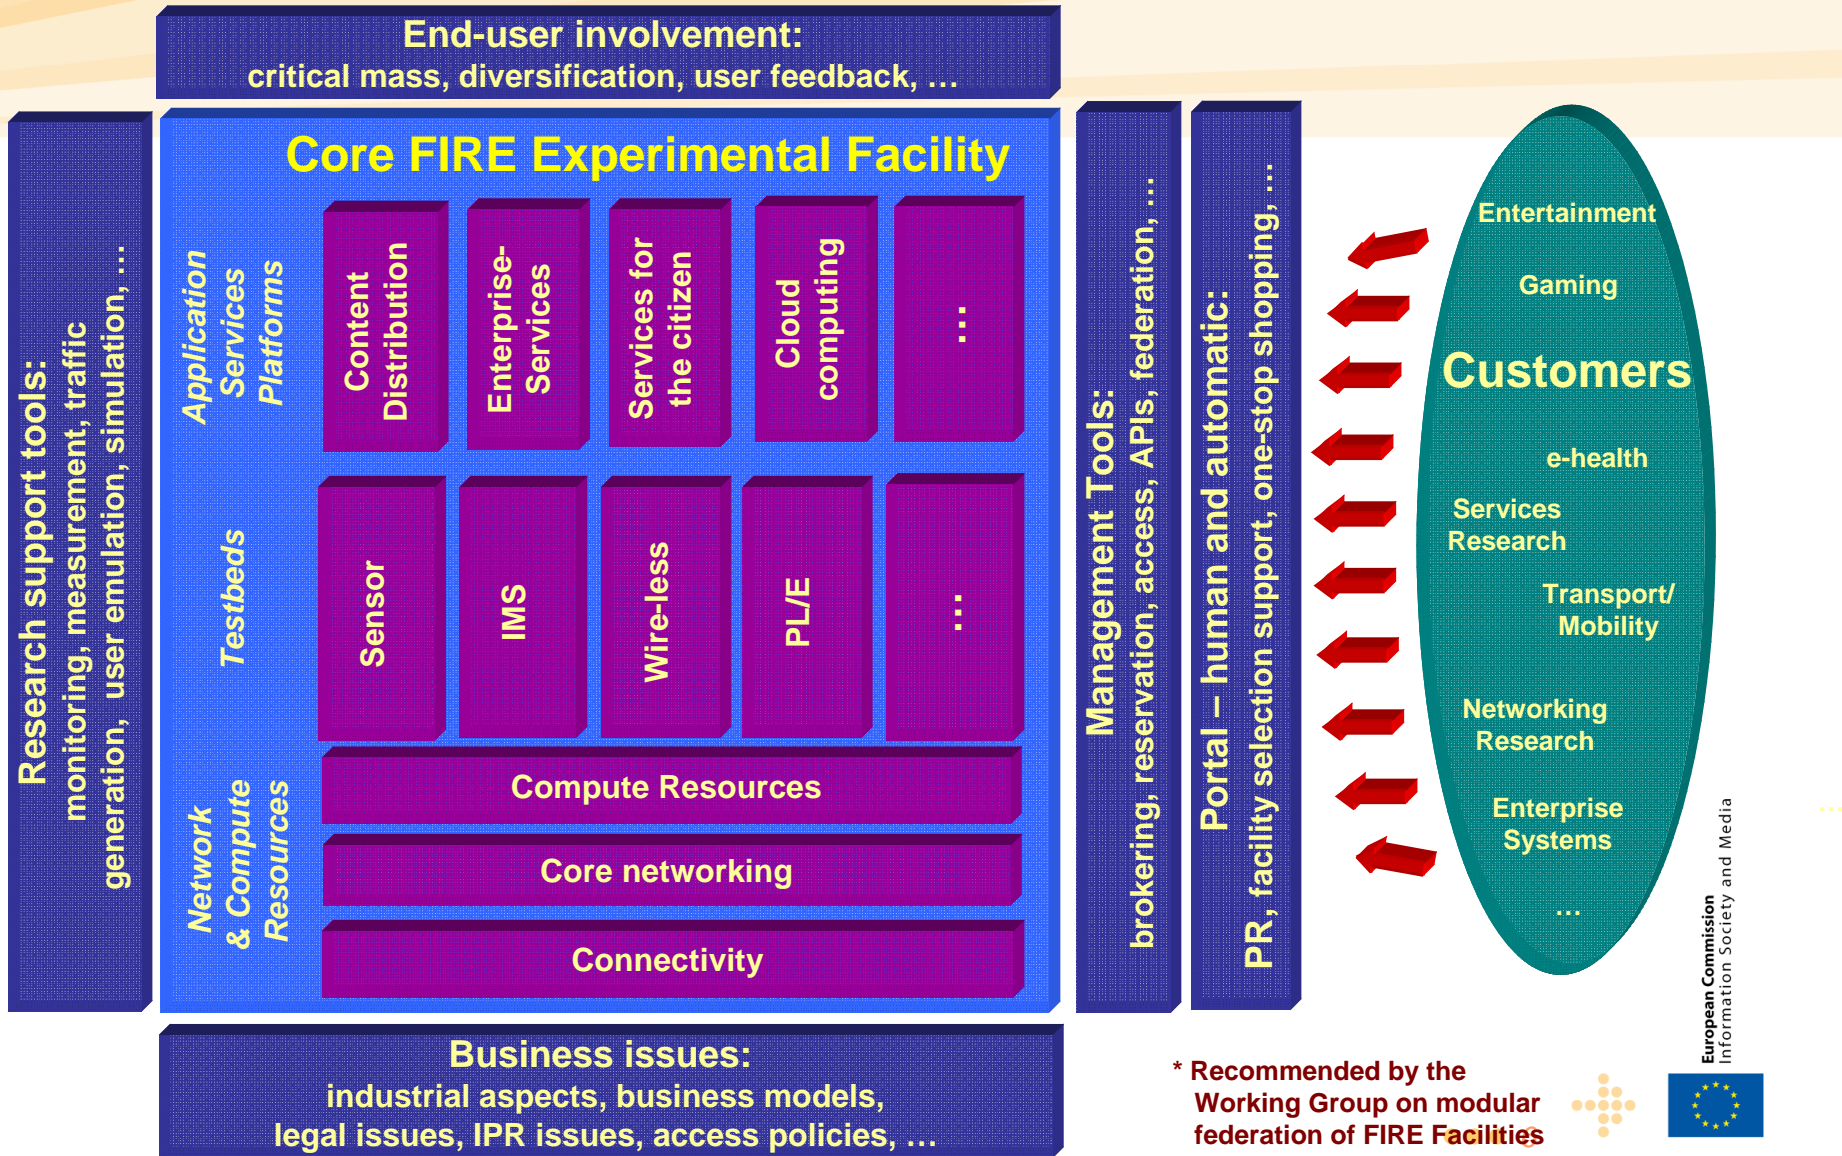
End-user involvement:
critical mass, diversification, user feedback, …

Research support tools:
monitoring, measurement, traffic generation, user emulation, simulation, …

Core FIRE Experimental Facility

Application Services Platforms

Content Distribution

Enterprise-Services

Services for the citizen

Cloud computing

…

Testbeds

Sensor

IMS

Wire-less

PL/E

…

Network & Compute Resources

Compute Resources

Core networking

Connectivity

Management Tools:
brokering, reservation, access, APIs, federation, …

Portal – human and automatic:
PR, facility selection support, one-stop shopping, …

Entertainment

Gaming

Customers

e-health

Services Research

Transport/ Mobility

Networking Research

Enterprise Systems

…

Business issues:
industrial aspects, business models, legal issues, IPR issues, access policies, …

* Recommended by the Working Group on modular federation of FIRE Facilities

European Commission
Information Society and Media